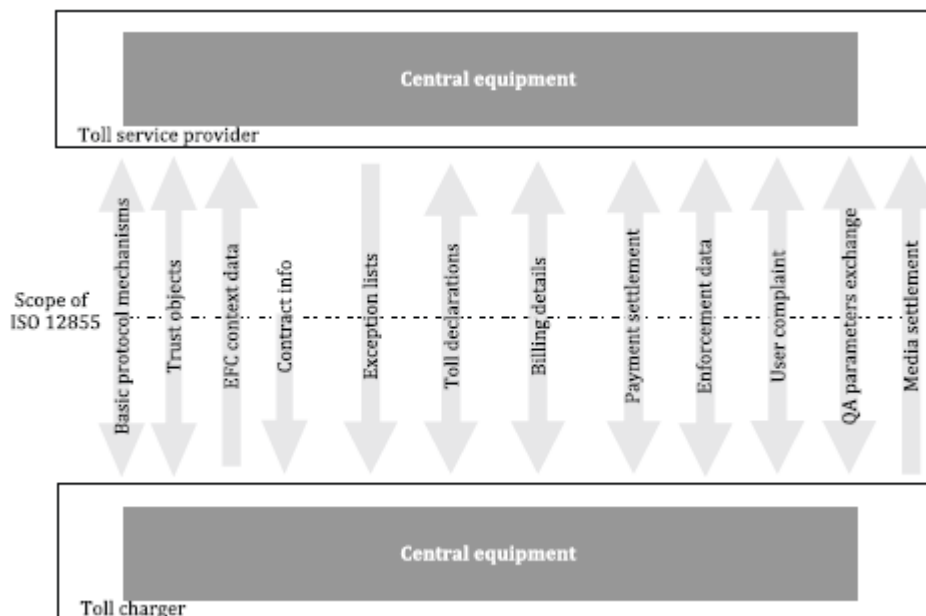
Central equipment

Toll service provider

Scope of ISO 12855

Basic protocol mechanisms

Trust objects

EFC context data

Contract info

Exception lists

Toll declarations

Billing details

Payment settlement

Enforcement data

User complaint

QA parameters exchange

Media settlement

Central equipment

Toll charger